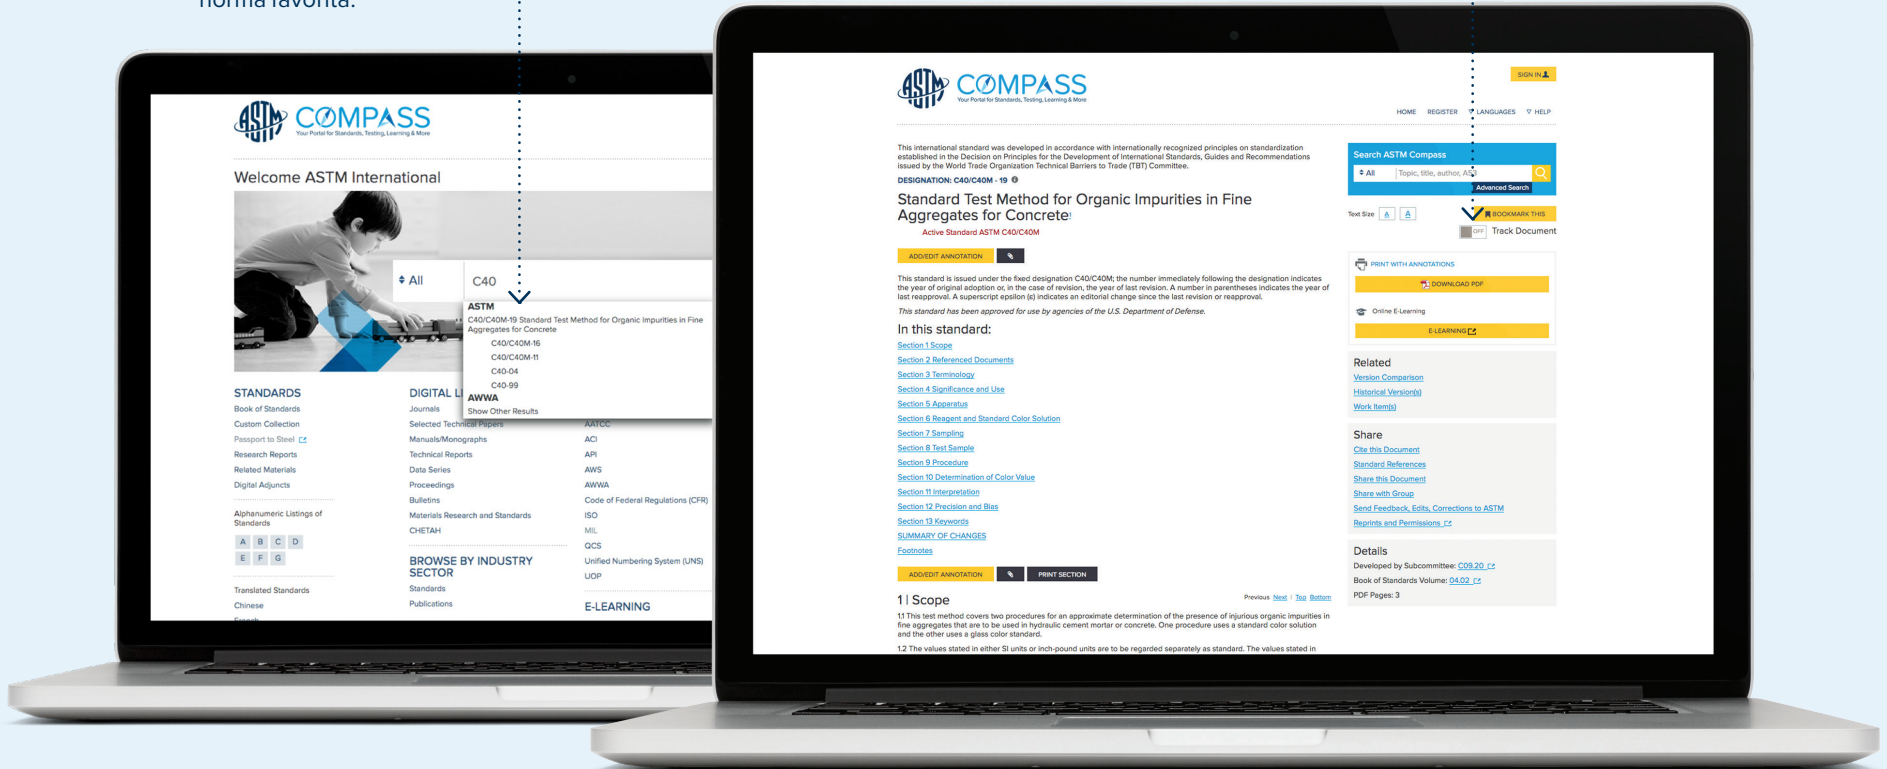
norma favorita.

ASTM COMPASS
Your Portal for Standards, Testing, Learning & More

Welcome ASTM International

All
C40
ASTM
C40/C40M-19 Standard Test Method for Organic Impurities in Fine Aggregates for Concrete
C40/C40M-16
C40/C40M-11
C40-04
C40-99
AWWA
Show Other Results

STANDARDS
Book of Standards
Custom Collection
Passport to Steel
Research Reports
Related Materials
Digital Adjuncts

Alphanumeric Listings of Standards
A B C D
E F G

Translated Standards
Chinese

DIGITAL L
Journals
Selected Technical Papers
Manuals/Monographs
Technical Reports
Data Series
Proceedings
Bulletins
Materials Research and Standards
CHETAH

BROWSE BY INDUSTRY SECTOR
Standards
Publications

AATCC
ACI
API
AWS
AWWA
Code of Federal Regulations (CFR)
ISO
MIL
QCS
Unified Numbering System (UNS)
UOP

E-LEARNING

ASTM COMPASS
Your Portal for Standards, Testing, Learning & More

SIGN IN
HOME REGISTER LANGUAGES HELP

This international standard was developed in accordance with internationally recognized principles on standardization established in the Decision on Principles for the Development of International Standards, Guides and Recommendations issued by the World Trade Organization Technical Barriers to Trade (TBT) Committee.

DESIGNATION: C40/C40M - 19

Standard Test Method for Organic Impurities in Fine Aggregates for Concrete

Active Standard ASTM C40/C40M

ADD/EDIT ANNOTATION

This standard is issued under the fixed designation C40/C40M; the number immediately following the designation indicates the year of original adoption or, in the case of revision, the year of last revision. A number in parentheses indicates the year of last reapproval. A superscript epsilon (ε) indicates an editorial change since the last revision or reapproval.

This standard has been approved for use by agencies of the U.S. Department of Defense.

In this standard:
Section 1 Scope
Section 2 Referenced Documents
Section 3 Terminology
Section 4 Significance and Use
Section 5 Apparatus
Section 6 Reagent and Standard Color Solution
Section 7 Sampling
Section 8 Test Sample
Section 9 Procedure
Section 10 Determination of Color Value
Section 11 Interpretation
Section 12 Precision and Bias
Section 13 Keywords
SUMMARY OF CHANGES
Footnotes

ADD/EDIT ANNOTATION PRINT SECTION

Previous Next | Top Bottom

1 | Scope
1.1 This test method covers two procedures for an approximate determination of the presence of injurious organic impurities in fine aggregates that are to be used in hydraulic cement mortar or concrete. One procedure uses a standard color solution and the other uses a glass color standard.
1.2 The values stated in either SI units or inch-pound units are to be regarded separately as standard. The values stated in

Search ASTM Compass
All Topic, title, author, AS
Advanced Search
Text Size A A
BOOKMARK THIS
OFF Track Document

PRINT WITH ANNOTATIONS
DOWNLOAD PDF
Online E-Learning
E-LEARNING

Related
Version Comparison
Historical Version(s)
Work Item(s)

Share
Cite this Document
Standard References
Share this Document
Share with Group
Send Feedback, Edits, Corrections to ASTM
Reprints and Permissions

Details
Developed by Subcommittee: C09.20
Book of Standards Volume: 04.02
PDF Pages: 3